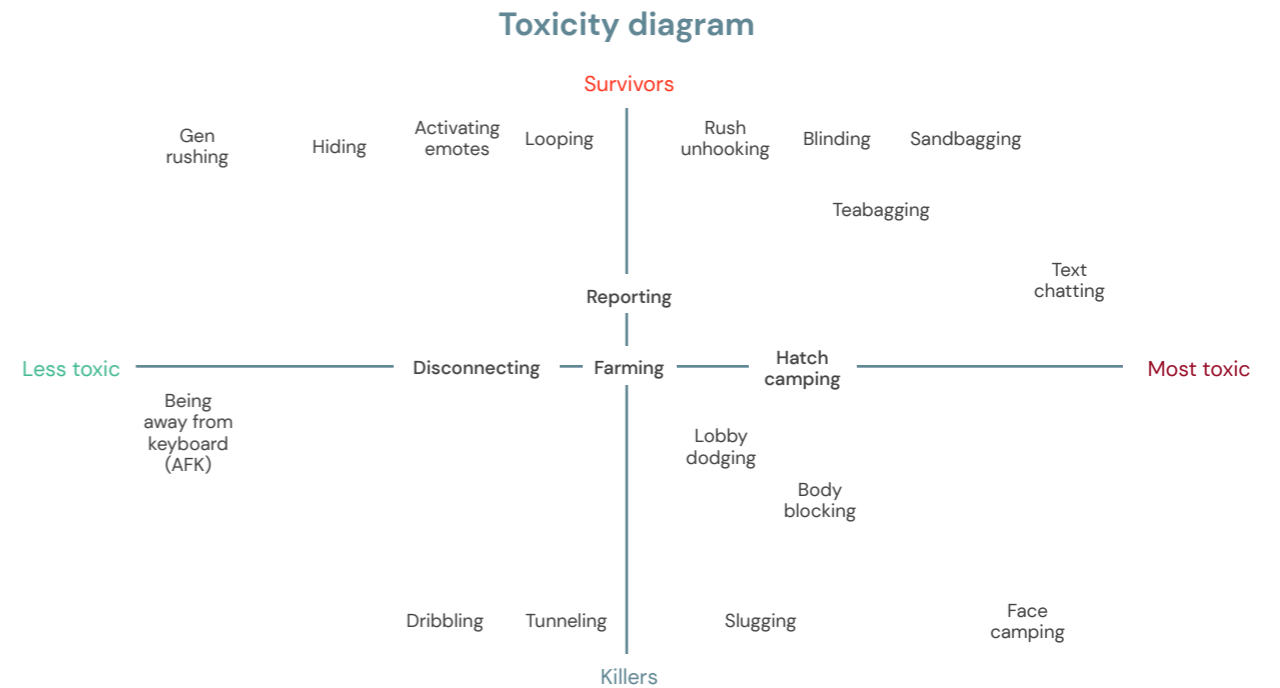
Toxicity diagram

Survivors

Gen rushing

Hiding

Activating emotes

Looping

Rush unhooking

Blinding

Sandbagging

Teabagging

Text chatting

Reporting

Less toxic

Disconnecting

Farming

Hatch camping

Most toxic

Being away from keyboard (AFK)

Lobby dodging

Body blocking

Dribbling

Tunneling

Slugging

Face camping

Killers